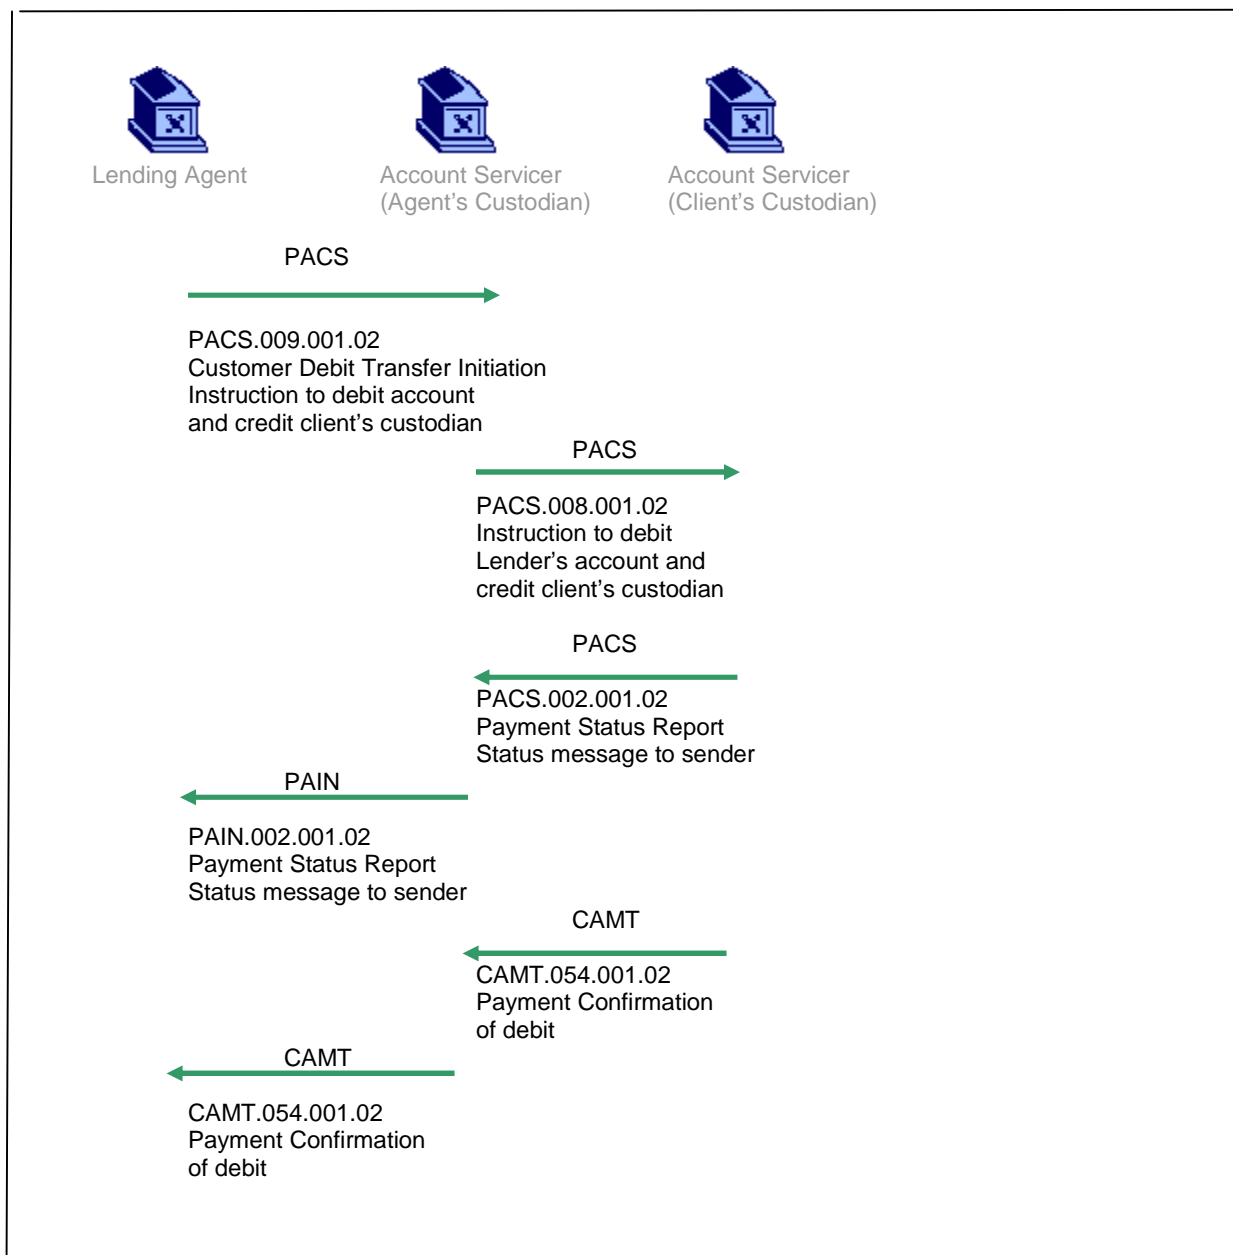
Lending Agent

Account Servicer
(Agent's Custodian)

Account Servicer
(Client's Custodian)

PACS

PACS.009.001.02
Customer Debit Transfer Initiation
Instruction to debit account
and credit client's custodian

PACS

PACS.008.001.02
Instruction to debit
Lender's account and
credit client's custodian

PACS

PACS.002.001.02
Payment Status Report
Status message to sender

PAIN

PAIN.002.001.02
Payment Status Report
Status message to sender

CAMT

CAMT.054.001.02
Payment Confirmation
of debit

CAMT

CAMT.054.001.02
Payment Confirmation
of debit